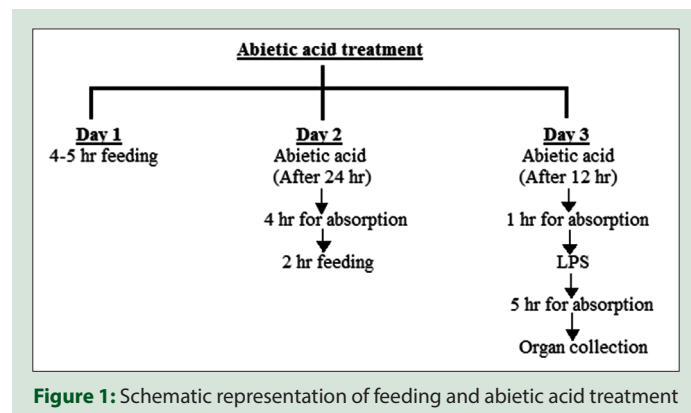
Abietic acid treatment

Day 1
4-5 hr feeding

Day 2
Abietic acid
(After 24 hr)
4 hr for absorption
2 hr feeding

Day 3
Abietic acid
(After 12 hr)
1 hr for absorption
LPS
5 hr for absorption
Organ collection

Figure 1: Schematic representation of feeding and abietic acid treatment